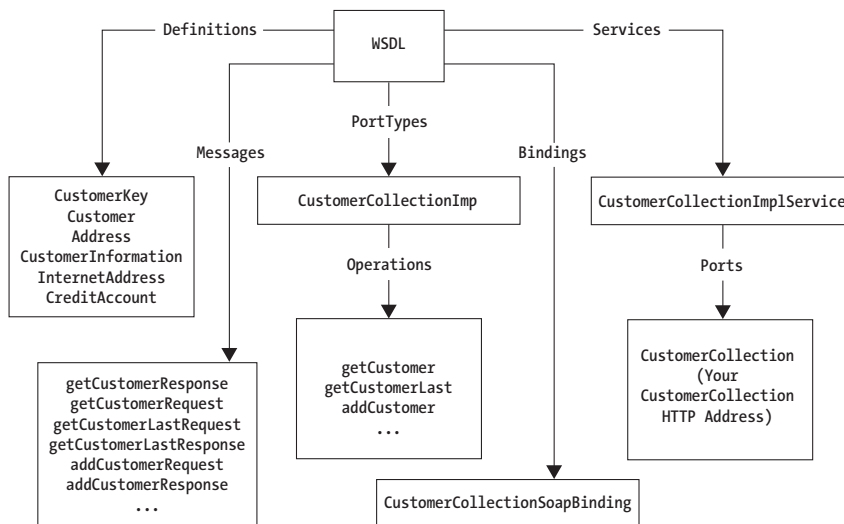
WSDL

Definitions

Services

Messages

PortTypes

Bindings

CustomerKey
Customer
Address
CustomerInformation
InternetAddress
CreditAccount

CustomerCollectionImp

Operations

getCustomer
getCustomerLast
addCustomer
...

CustomerCollectionImplService

Ports

CustomerCollection
(Your
CustomerCollection
HTTP Address)

getCustomerResponse
getCustomerRequest
getCustomerLastRequest
getCustomerLastResponse
addCustomerRequest
addCustomerResponse
...

CustomerCollectionSoapBinding